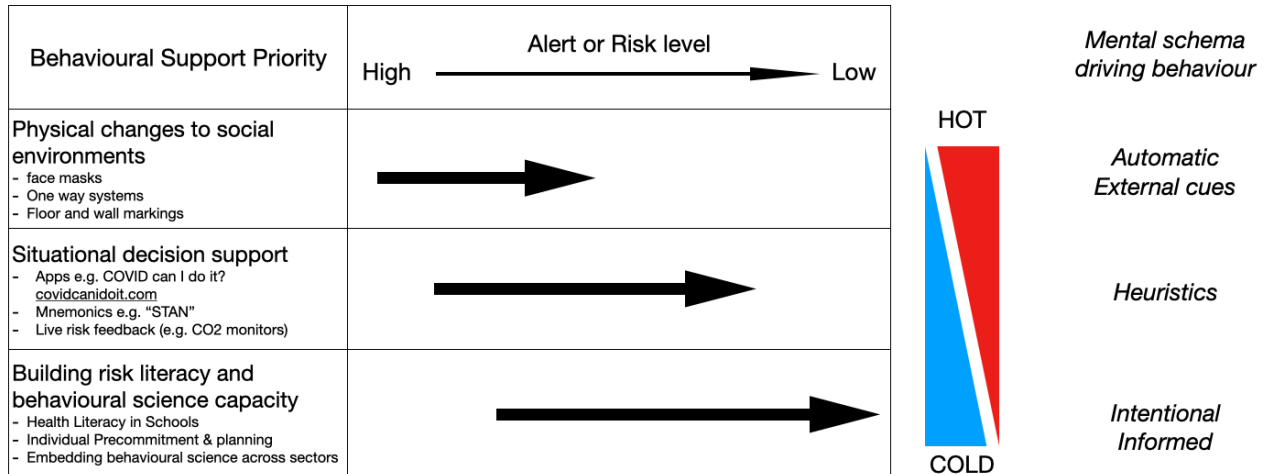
| Behavioural Support Priority | Alert or Risk level<br>High → Low |
|---|---|
| Physical changes to social environments<br>- face masks<br>- One way systems<br>- Floor and wall markings | |
| Situational decision support<br>- Apps e.g. COVID can I do it? covidcanidoit.com<br>- Mnemonics e.g. "STAN"<br>- Live risk feedback (e.g. CO2 monitors) | |
| Building risk literacy and behavioural science capacity<br>- Health Literacy in Schools<br>- Individual Precommitment & planning<br>- Embedding behavioural science across sectors | |

HOT

COLD

Mental schema driving behaviour

Automatic
External cues

Heuristics

Intentional
Informed